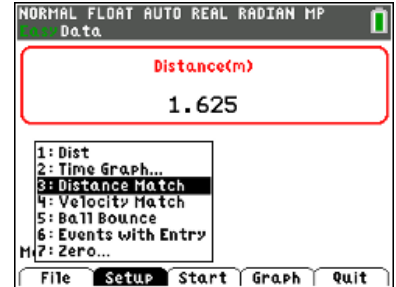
NORMAL FLOAT AUTO REAL RADIAN MP
EasyData

Distance(m)
1.625

1: Dist
2: Time Graph...
3: Distance Match
4: Velocity Match
5: Ball Bounce
6: Events with Entry
M 7: Zero...

File | Setup | Start | Graph | Quit